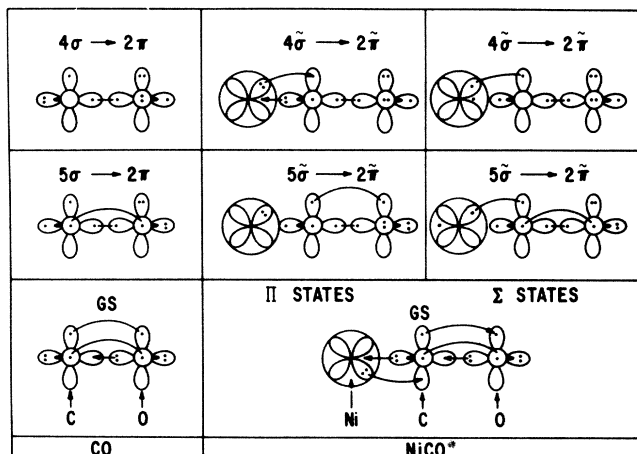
| $4\sigma \longrightarrow 2\pi$ | $4\tilde{\sigma} \longrightarrow 2\tilde{\pi}$ | $4\tilde{\sigma} \longrightarrow 2\tilde{\pi}$ |
|---|---|---|
| $5\sigma \longrightarrow 2\pi$ | $5\tilde{\sigma} \longrightarrow 2\tilde{\pi}$ | $5\tilde{\sigma} \longrightarrow 2\tilde{\pi}$ |
| GS<br>C O | $\Pi$ STATES | $\Sigma$ STATES |
| | GS<br>Ni C O | |
| CO | NiCO* | |